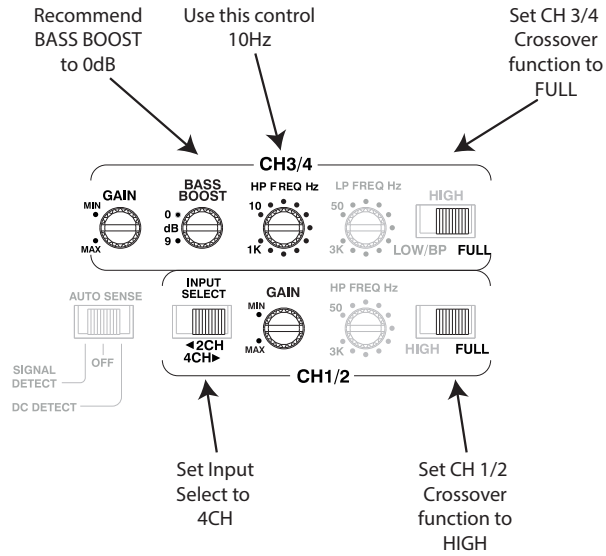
Recommend BASS BOOST to 0dB

Use this control 10Hz

Set CH 3/4 Crossover function to FULL

CH3/4

GAIN
MIN
MAX

BASS BOOST
0
dB
9

HP FREQ Hz
10
1K

LP FREQ Hz
50
3K

HIGH
LOW/BP
FULL

AUTO SENSE
SIGNAL DETECT
OFF
DC DETECT

INPUT SELECT
◀2CH
4CH▶

GAIN
MIN
MAX

HP FREQ Hz
50
3K

HIGH
FULL

CH1/2

Set Input Select to 4CH

Set CH 1/2 Crossover function to HIGH